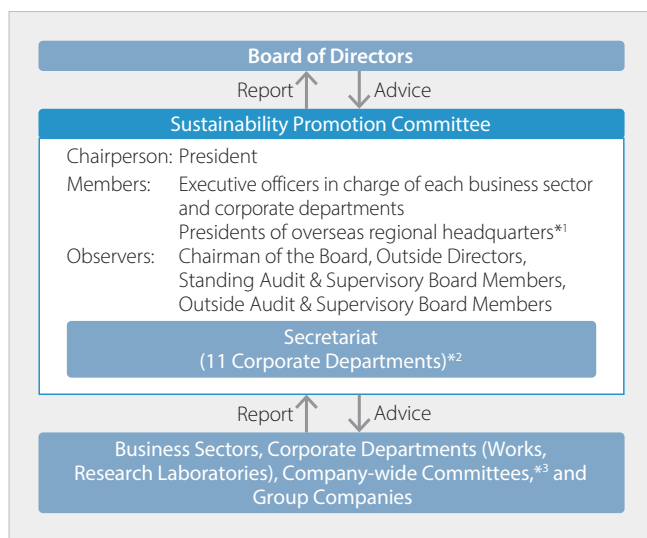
Board of Directors

Report

Advice

Sustainability Promotion Committee

Chairperson: President

Members: Executive officers in charge of each business sector and corporate departments

Presidents of overseas regional headquarters*1

Observers: Chairman of the Board, Outside Directors, Standing Audit & Supervisory Board Members, Outside Audit & Supervisory Board Members

Secretariat
(11 Corporate Departments)*2

Report

Advice

Business Sectors, Corporate Departments (Works, Research Laboratories), Company-wide Committees,*3 and Group Companies